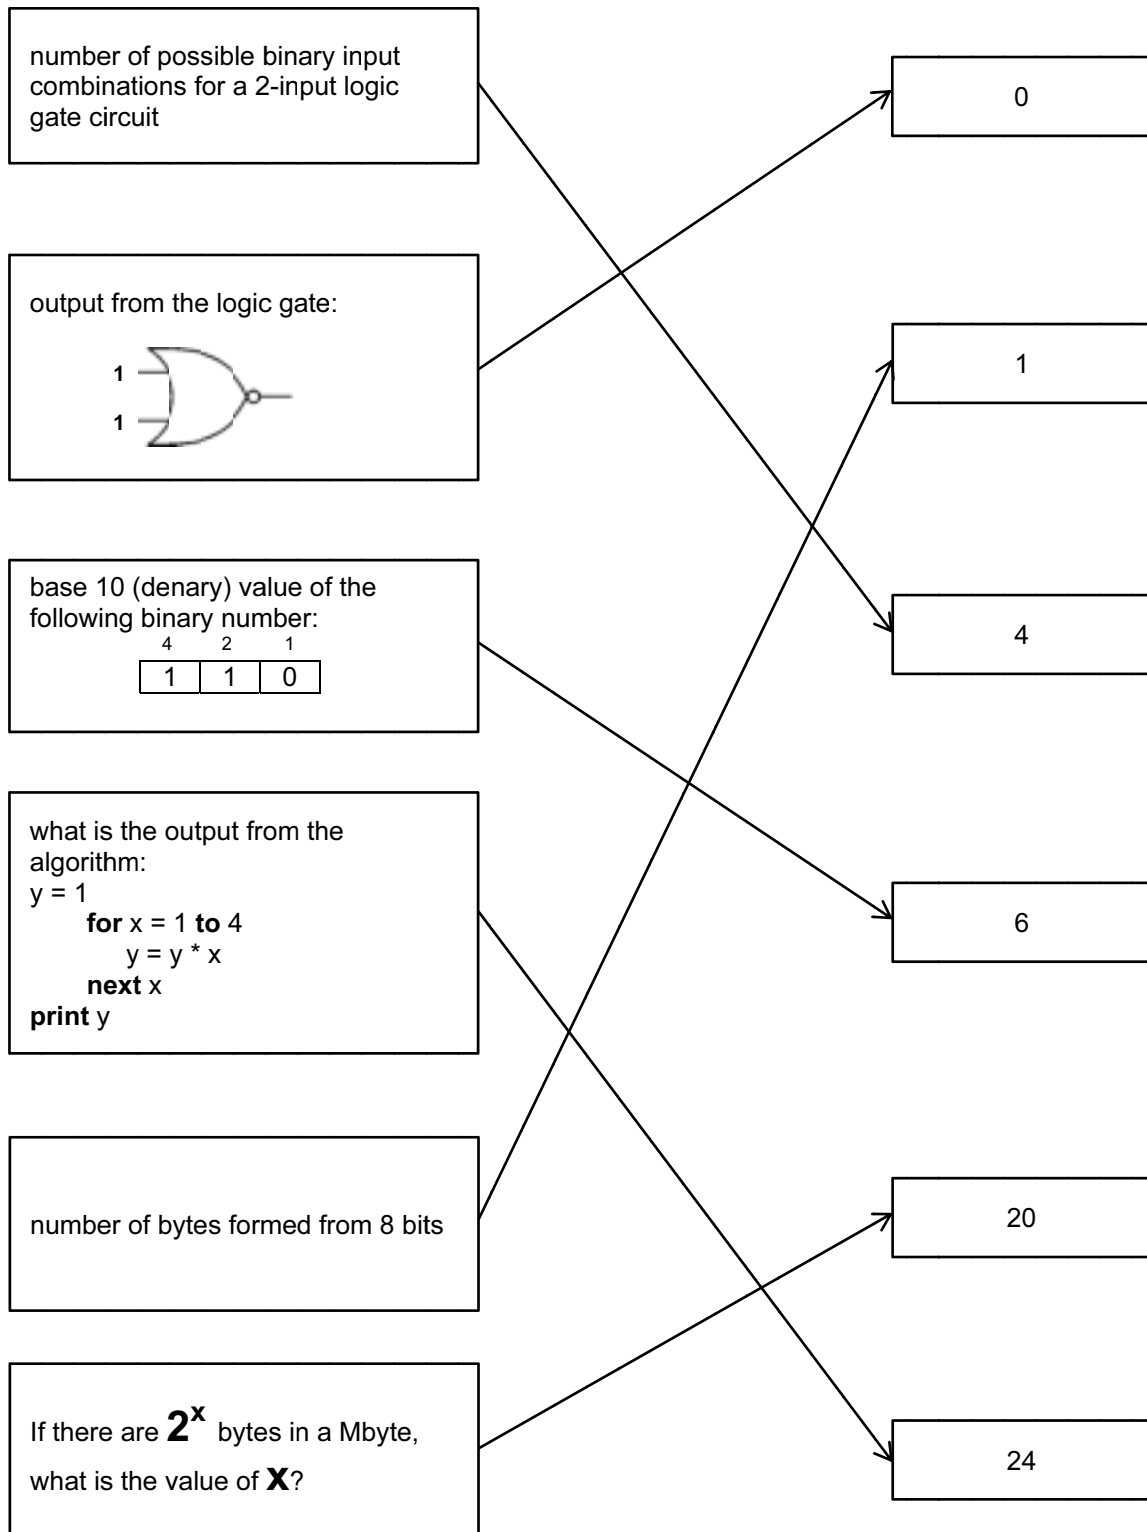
number of possible binary input combinations for a 2-input logic gate circuit

output from the logic gate:

1

1

base 10 (denary) value of the following binary number:

| 4 | 2 | 1 |
|---|---|---|
| 1 | 1 | 0 |

what is the output from the algorithm:
y = 1
for x = 1 to 4
y = y * x
next x
print y

number of bytes formed from 8 bits

If there are $2^x$ bytes in a Mbyte, what is the value of $x$?

0

1

4

6

20

24